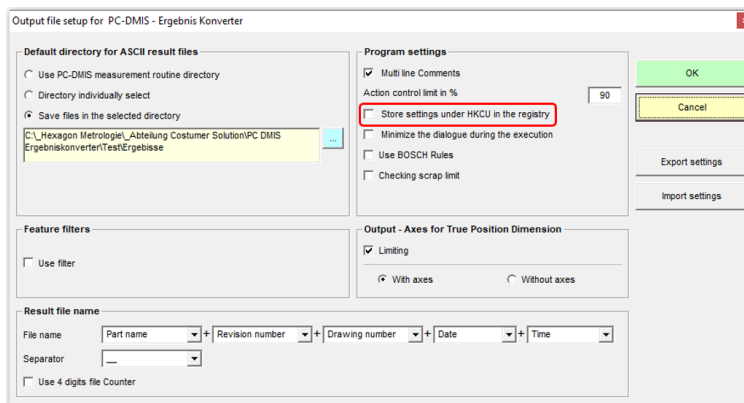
Output file setup for PC-DMIS - Ergebnis Konverter

Default directory for ASCII result files

Use PC-DMIS measurement routine directory

Directory individually select

Save files in the selected directory

C:\_Hexagon Metrologie\_Abteilung Costumer Solution\PC DMIS Ergebniskonverter\Test\Ergebisse

...

Program settings

Multi line Comments

Action control limit in %

90

Store settings under HKCU in the registry

Minimize the dialogue during the execution

Use BOSCH Rules

Checking scrap limit

OK

Cancel

Export settings

Import settings

Feature filters

Use filter

Output - Axes for True Position Dimension

Limiting

With axes

Without axes

Result file name

File name

Part name

+

Revision number

+

Drawing number

+

Date

+

Time

Separator

__

Use 4 digits file Counter